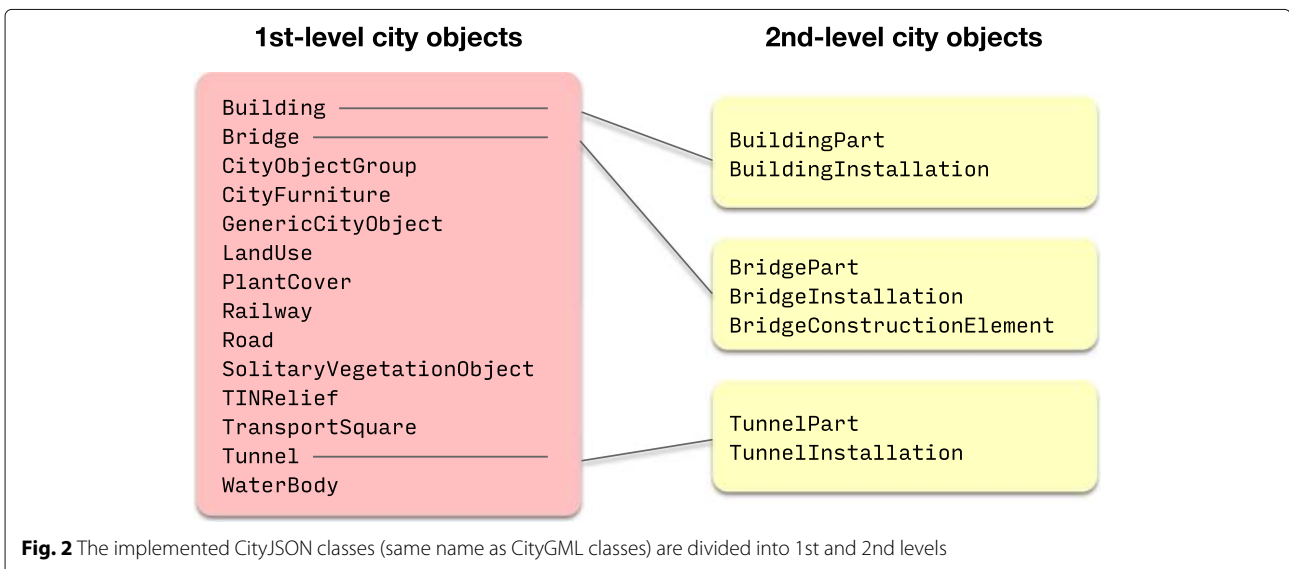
1st-level city objects

2nd-level city objects

Building
Bridge
CityObjectGroup
CityFurniture
GenericCityObject
LandUse
PlantCover
Railway
Road
SolitaryVegetationObject
TINRelief
TransportSquare
Tunnel
WaterBody

BuildingPart
BuildingInstallation

BridgePart
BridgeInstallation
BridgeConstructionElement

TunnelPart
TunnelInstallation

**Fig. 2** The implemented CityJSON classes (same name as CityGML classes) are divided into 1st and 2nd levels